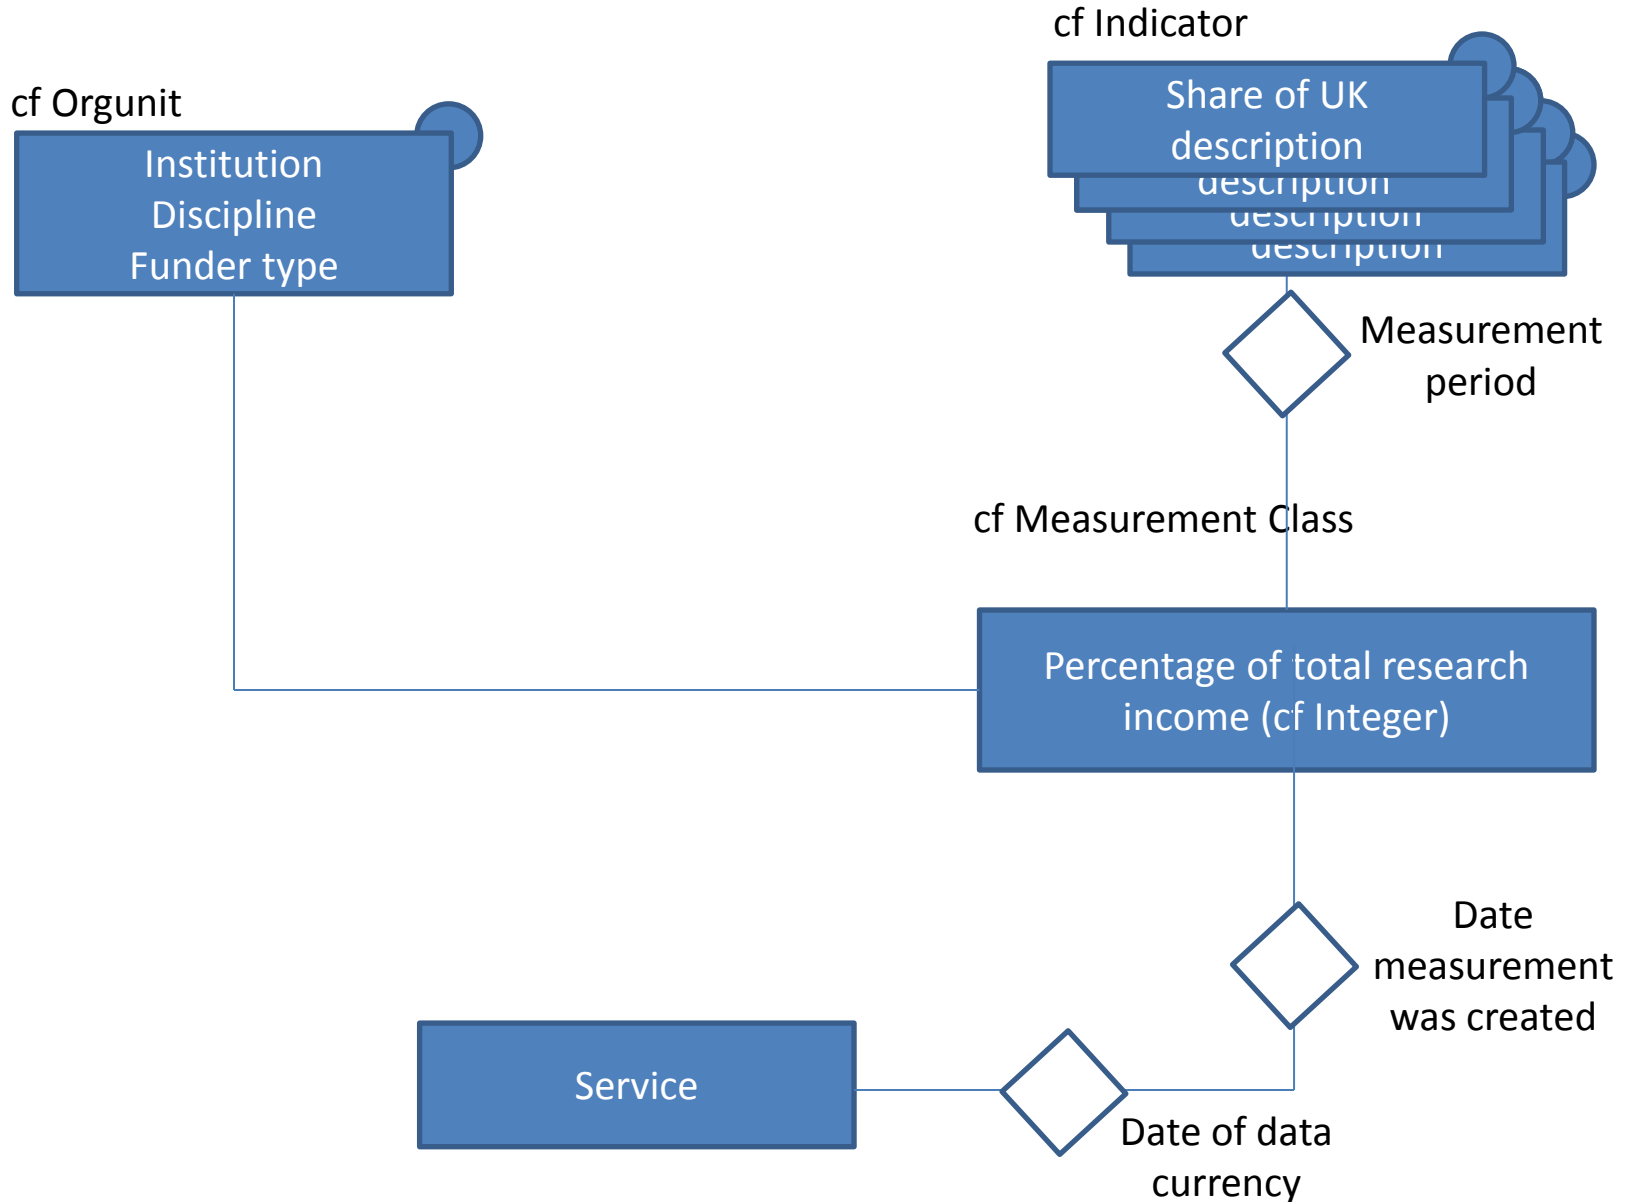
cf Indicator

Share of UK description

description

description

description

cf Orgunit

Institution
Discipline
Funder type

Measurement period

cf Measurement Class

Percentage of total research income (cf Integer)

Date measurement was created

Service

Date of data currency